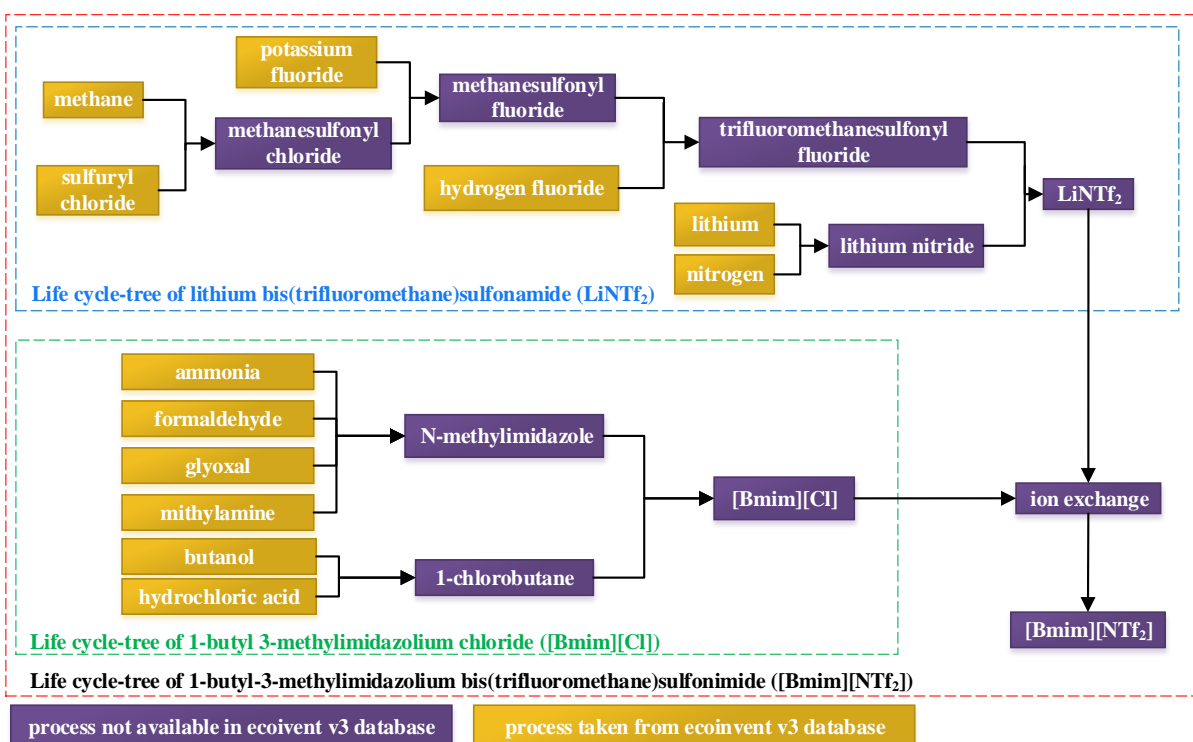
potassium fluoride

methane

methanesulfonyl chloride

methanesulfonyl fluoride

sulfuryl chloride

trifluoromethanesulfonyl fluoride

hydrogen fluoride

$LiNTf_2$

lithium

lithium nitride

nitrogen

Life cycle-tree of lithium bis(trifluoromethane)sulfonamide ($LiNTf_2$)

ammonia

formaldehyde

N-methylimidazole

glyoxal

[Bmim][Cl]

ion exchange

mithylamine

butanol

1-chlorobutane

hydrochloric acid

$[Bmim][NTf_2]$

Life cycle-tree of 1-butyl 3-methylimidazolium chloride ([Bmim][Cl])

Life cycle-tree of 1-butyl-3-methylimidazolium bis(trifluoromethane)sulfonimide ($[Bmim][NTf_2]$)

process not available in ecoivent v3 database

process taken from ecoinvent v3 database